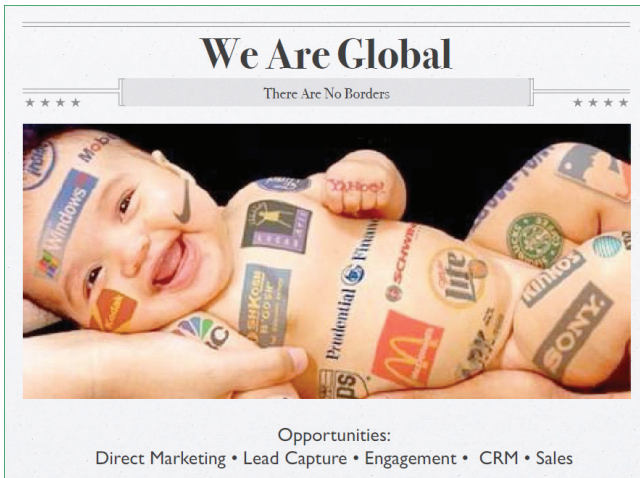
We Are Global

There Are No Borders

Windows
Mobil
Yahoo!
Prudential Financial
SCHWINN
Lite
Kinko's
SONY
Kodak
LUCAS
OshKosh B'gosh
NBC

Opportunities:
Direct Marketing • Lead Capture • Engagement • CRM • Sales